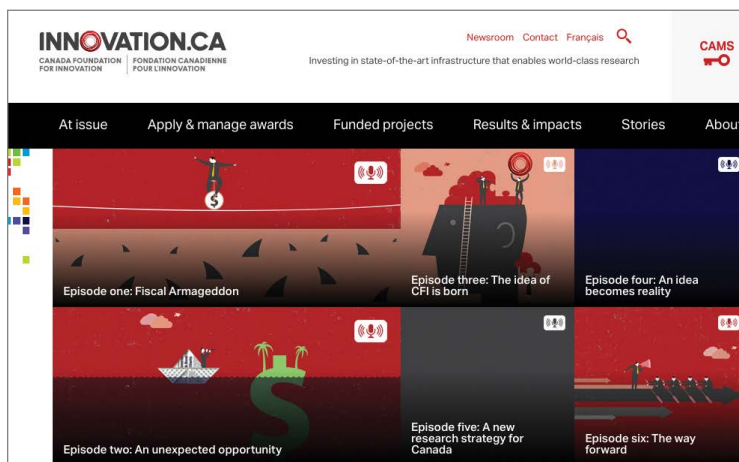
INNOVATION.CA
CANADA FOUNDATION FOR INNOVATION | FONDATION CANADIENNE POUR L'INNOVATION

Newsroom Contact Français

Investing in state-of-the-art infrastructure that enables world-class research

CAMS

At issue Apply & manage awards Funded projects Results & impacts Stories About

Episode one: Fiscal Armageddon

Episode three: The idea of CFI is born

Episode four: An idea becomes reality

Episode two: An unexpected opportunity

Episode five: A new research strategy for Canada

Episode six: The way forward